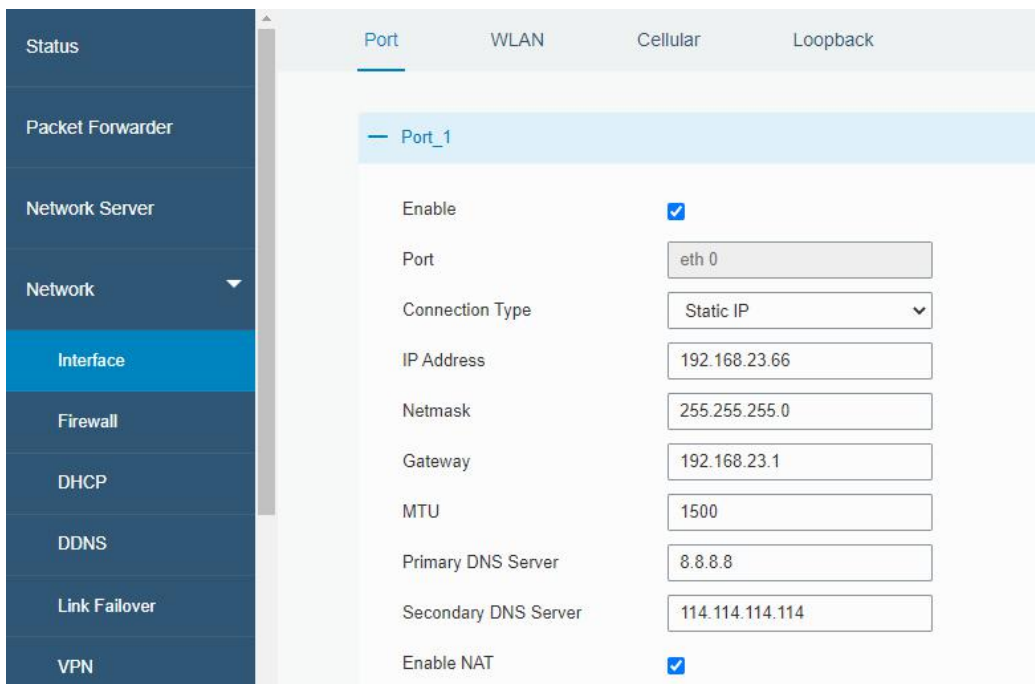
Status

Packet Forwarder

Network Server

Network

Interface

Firewall

DHCP

DDNS

Link Failover

VPN

Port WLAN Cellular Loopback

— Port_1

| | |
|---|---|
| Enable | ✓ |
| Port | eth 0 |
| Connection Type | Static IP |
| IP Address | 192.168.23.66 |
| Netmask | 255.255.255.0 |
| Gateway | 192.168.23.1 |
| MTU | 1500 |
| Primary DNS Server | 8.8.8.8 |
| Secondary DNS Server | 114.114.114.114 |
| Enable NAT | ✓ |